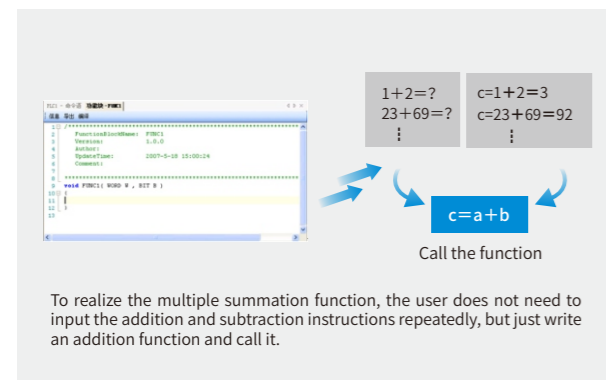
FBD1 - 命令语 功能块 - FUNC1
编辑 导出 编译

/*****************************************************
FunctionBlockName: FUNC1
Version: 1.0.0
Author:
UpdateTime: 2007-5-18 15:00:24
Comment:
*****************************************************
void FUNC1( WORD W , BIT B )
{
}

1+2=?
23+69=?
⋮

c=1+2=3
c=23+69=92
⋮

c=a+b

Call the function

To realize the multiple summation function, the user does not need to input the addition and subtraction instructions repeatedly, but just write an addition function and call it.